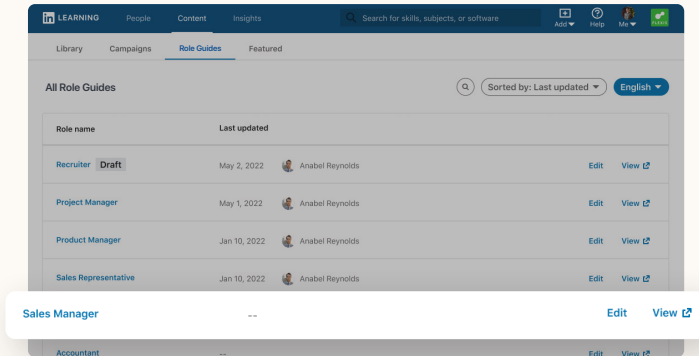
in LEARNING People Content Insights Search for skills, subjects, or software Add Help Me

Library Campaigns Role Guides Featured

All Role Guides Sorted by: Last updated English

| Role name | Last updated | | | |
|---|---|---|---|---|
| Recruiter Draft | May 2, 2022 | Anabel Reynolds | Edit | View |
| Project Manager | May 1, 2022 | Anabel Reynolds | Edit | View |
| Product Manager | Jan 10, 2022 | Anabel Reynolds | Edit | View |
| Sales Representative | Jan 10, 2022 | Anabel Reynolds | Edit | View |
| Sales Manager | -- | | Edit | View |
| Accountant | -- | | Edit | View |